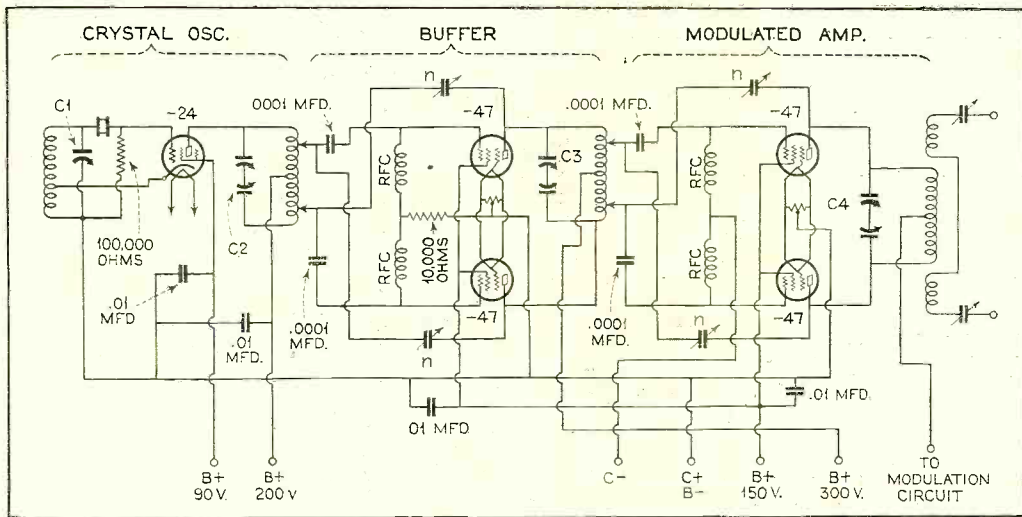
CRYSTAL OSC.

BUFFER

MODULATED AMP.

C1

-24

.0001 MFD.

n

-47

.0001 MFD.

n

-47

C3

RFC

RFC

C4

C2

100,000 OHMS

RFC

10,000 OHMS

RFC

.01 MFD

.01 MFD.

.0001 MFD.

n

-47

.0001 MFD.

n

-47

.01 MFD.

.01 MFD

B+ 90 V.

B+ 200 V

C-

C+ B-

B+ 150 V.

B+ 300 V.

TO MODULATION CIRCUIT